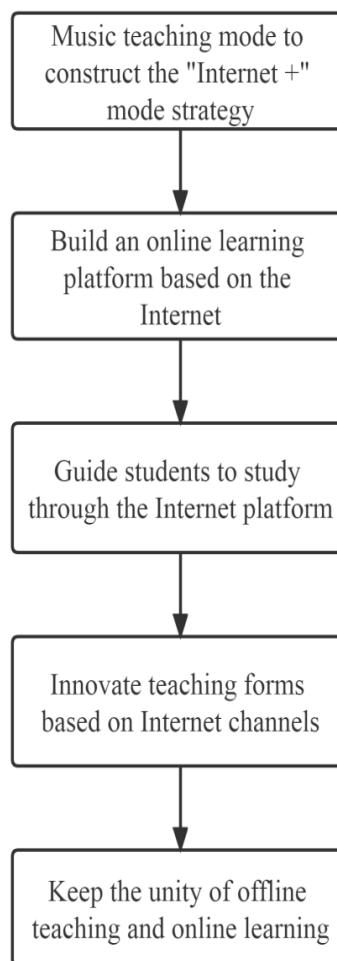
Music teaching mode to construct the "Internet +" mode strategy

Build an online learning platform based on the Internet

Guide students to study through the Internet platform

Innovate teaching forms based on Internet channels

Keep the unity of offline teaching and online learning